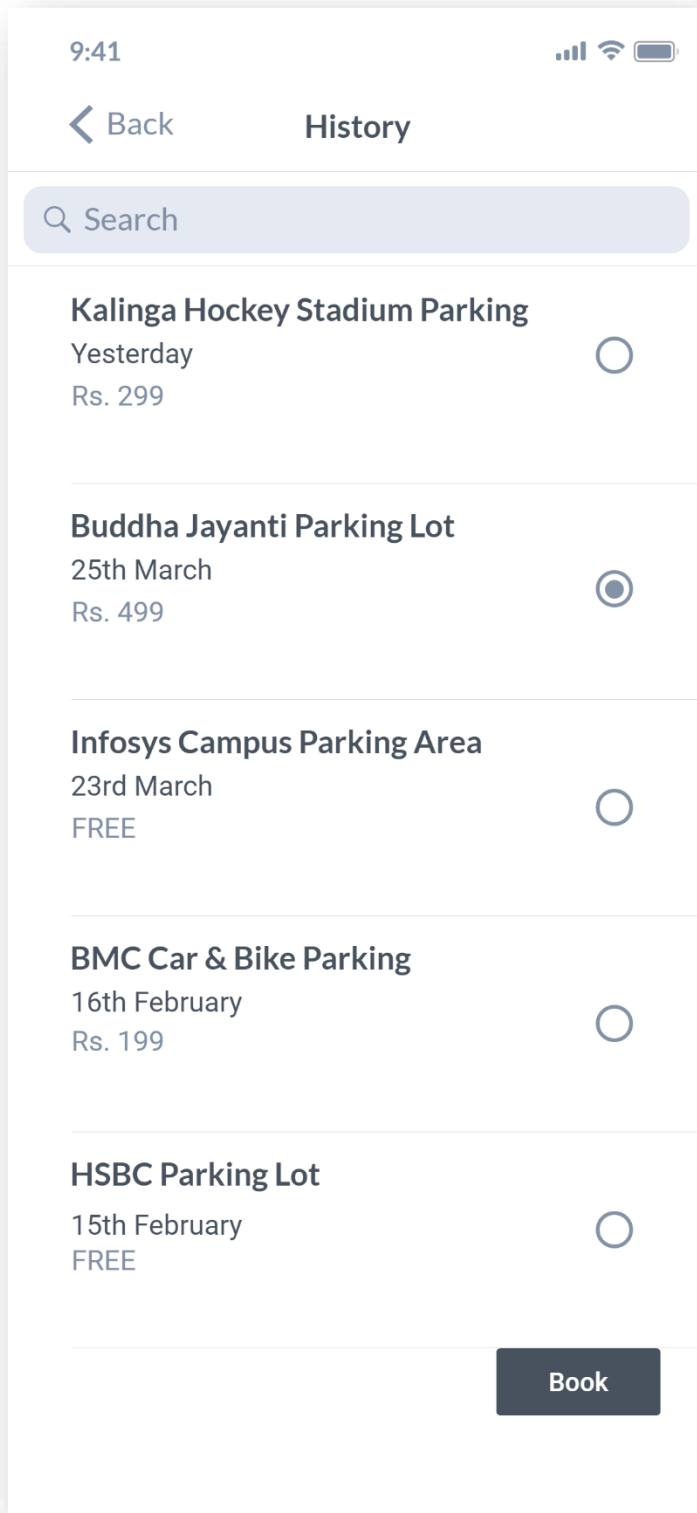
9:41

Back History

Search

Kalinga Hockey Stadium Parking
Yesterday
Rs. 299

Buddha Jayanti Parking Lot
25th March
Rs. 499

Infosys Campus Parking Area
23rd March
FREE

BMC Car & Bike Parking
16th February
Rs. 199

HSBC Parking Lot
15th February
FREE

Book